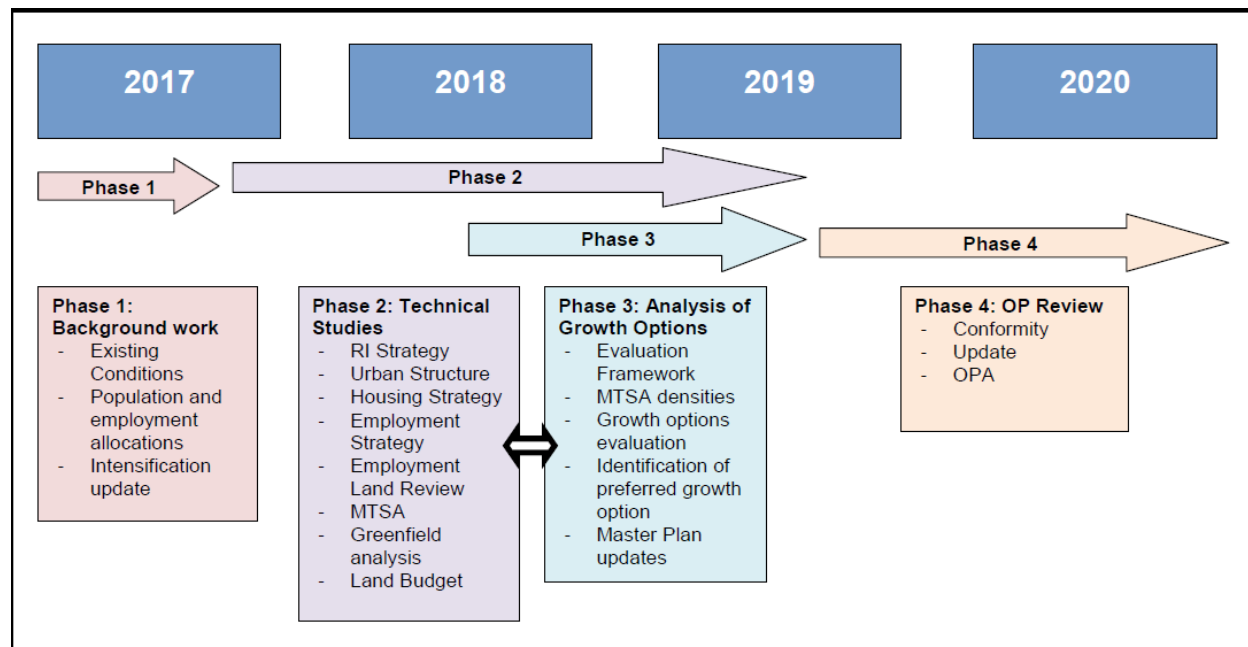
2017

2018

2019

2020

Phase 1

Phase 2

Phase 3

Phase 4

Phase 1: Background work
- Existing Conditions
- Population and employment allocations
- Intensification update

Phase 2: Technical Studies
- RI Strategy
- Urban Structure
- Housing Strategy
- Employment Strategy
- Employment Land Review
- MTSA
- Greenfield analysis
- Land Budget

Phase 3: Analysis of Growth Options
- Evaluation Framework
- MTSA densities
- Growth options evaluation
- Identification of preferred growth option
- Master Plan updates

Phase 4: OP Review
- Conformity
- Update
- OPA